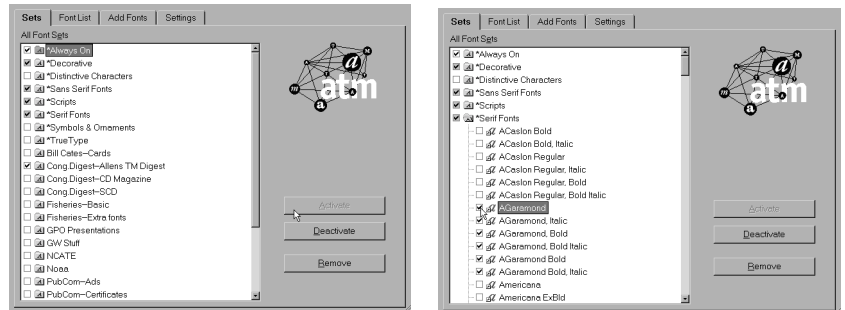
Sets | Font List | Add Fonts | Settings

All Font Sets

*Always On
*Decorative
*Distinctive Characters
*Sans Serif Fonts
*Scripts
*Serif Fonts
*Symbols & Ornaments
*TrueType
Bill Cates–Cards
Cong.Digest–Allens TM Digest
Cong.Digest–CD Magazine
Cong.Digest–SCD
Fisheries–Basic
Fisheries–Extra fonts
GPO Presentations
GW Stuff
NCATE
Noaa
PubCom–Ads
PubCom–Certificates

atm

Activate
Deactivate
Remove

Sets | Font List | Add Fonts | Settings

All Font Sets

*Always On
*Decorative
*Distinctive Characters
*Sans Serif Fonts
*Scripts
*Serif Fonts
ACaslon Bold
ACaslon Bold, Italic
ACaslon Regular
ACaslon Regular, Italic
ACaslon Regular, Bold
ACaslon Regular, Bold Italic
AGaramond
AGaramond, Italic
AGaramond, Bold
AGaramond, Bold Italic
AGaramond Bold
AGaramond Bold, Italic
Americana
Americana ExBld

atm

Activate
Deactivate
Remove